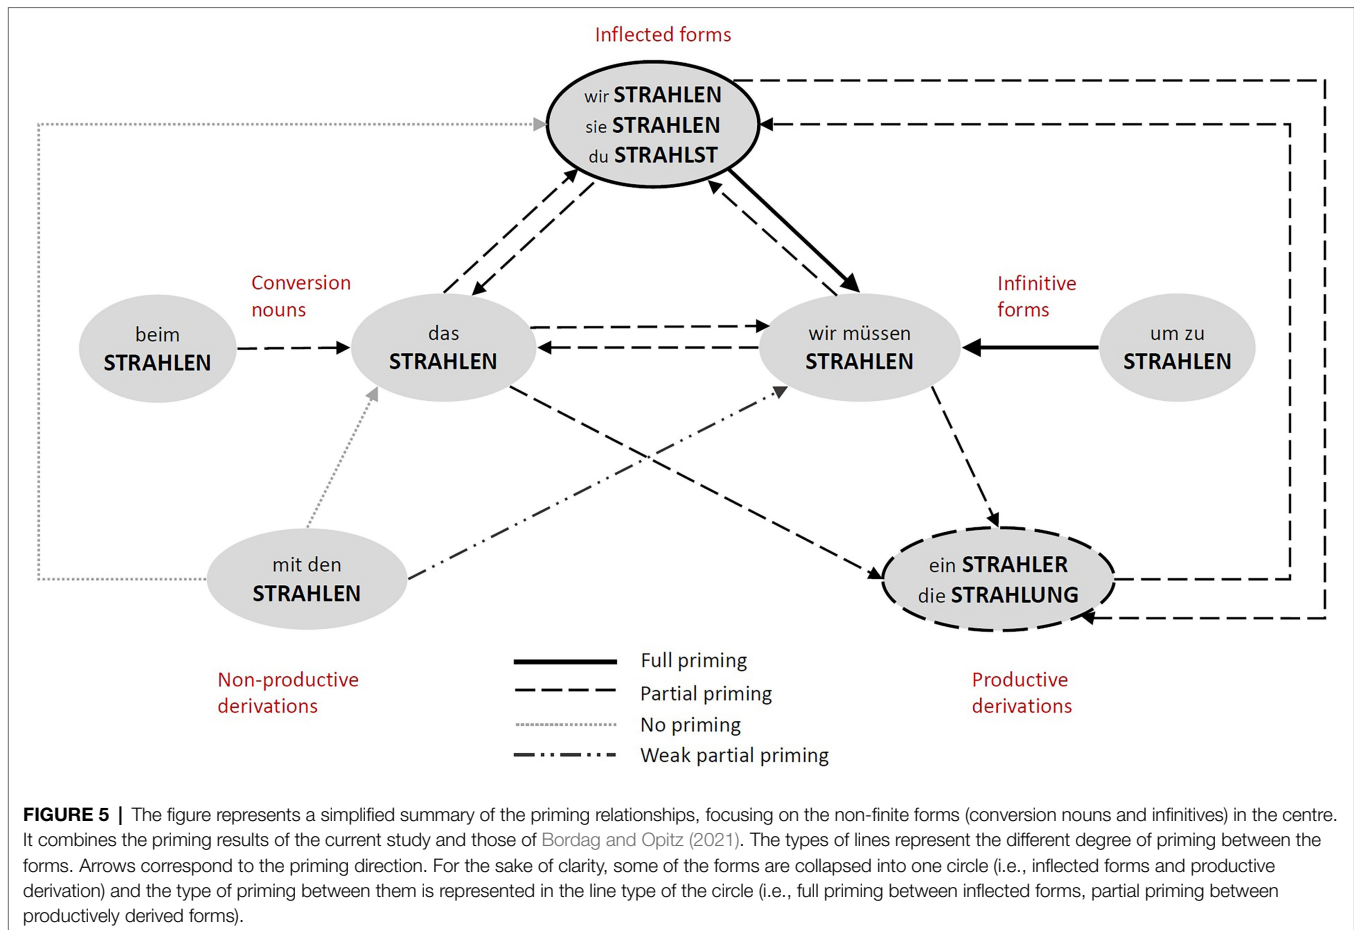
Inflected forms

wir STRAHLEN
sie STRAHLEN
du STRAHLST

Conversion nouns

Infinitive forms

beim STRAHLEN

das STRAHLEN

wir müssen STRAHLEN

um zu STRAHLEN

mit den STRAHLEN

ein STRAHLER
die STRAHLUNG

Full priming
Partial priming
No priming
Weak partial priming

Non-productive derivations

Productive derivations

FIGURE 5 | The figure represents a simplified summary of the priming relationships, focusing on the non-finite forms (conversion nouns and infinitives) in the centre. It combines the priming results of the current study and those of Bordag and Opitz (2021). The types of lines represent the different degree of priming between the forms. Arrows correspond to the priming direction. For the sake of clarity, some of the forms are collapsed into one circle (i.e., inflected forms and productive derivation) and the type of priming between them is represented in the line type of the circle (i.e., full priming between inflected forms, partial priming between productively derived forms).